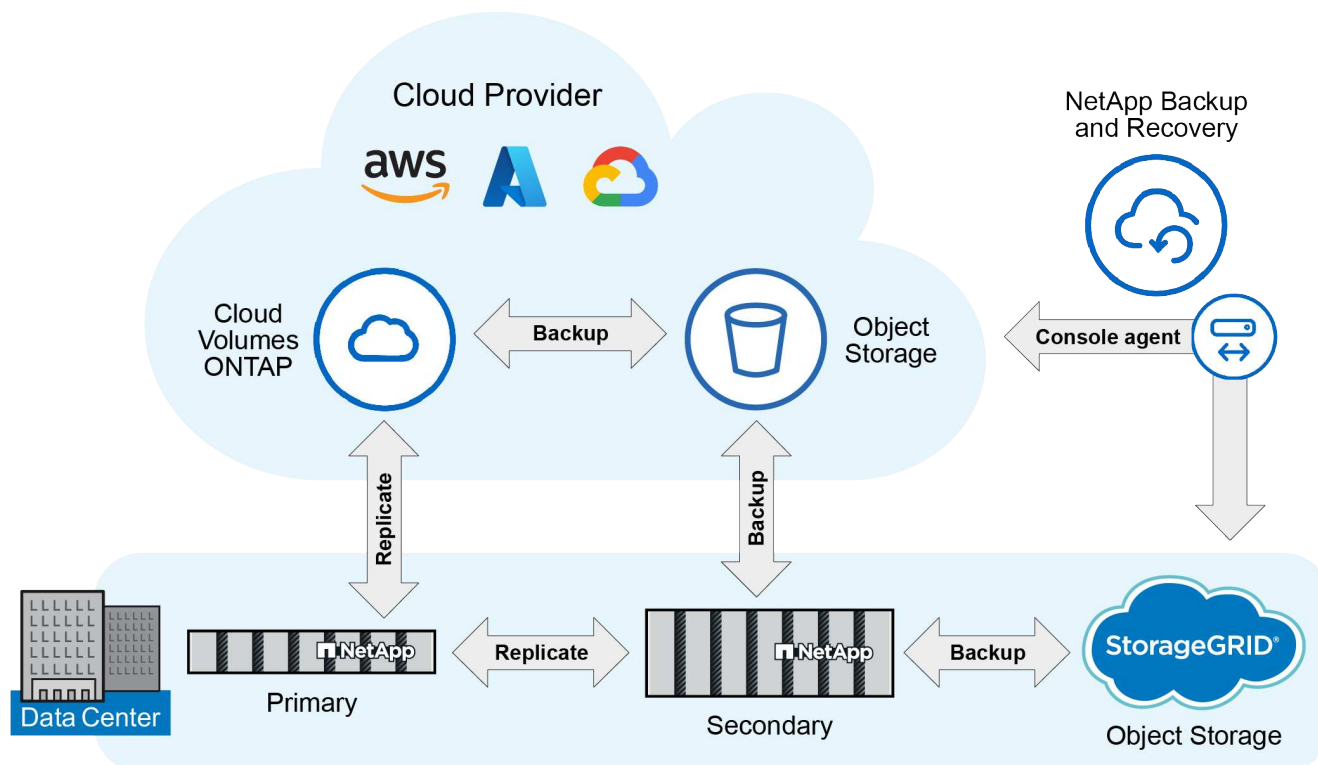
Cloud Provider

aws

NetApp Backup and Recovery

Cloud Volumes ONTAP

Backup

Object Storage

Console agent

Replicate

Backup

NetApp

Replicate

NetApp

Backup

StorageGRID®

Data Center

Primary

Secondary

Object Storage